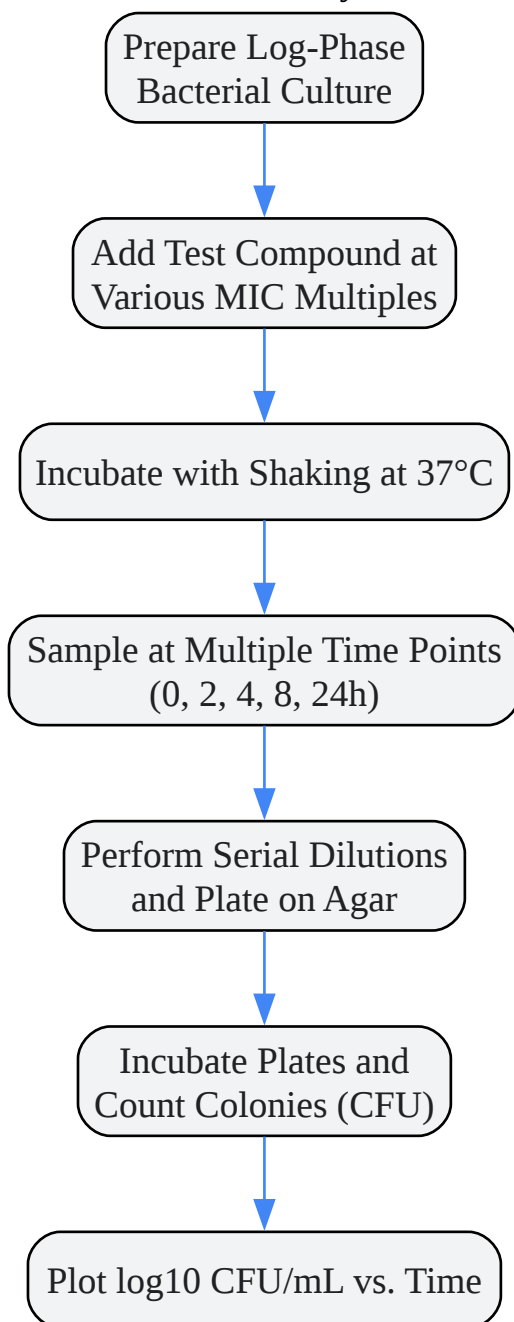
Prepare Log-Phase Bacterial Culture

Add Test Compound at Various MIC Multiples

Incubate with Shaking at 37°C

Sample at Multiple Time Points (0, 2, 4, 8, 24h)

Perform Serial Dilutions and Plate on Agar

Incubate Plates and Count Colonies (CFU)

Plot log10 CFU/mL vs. Time